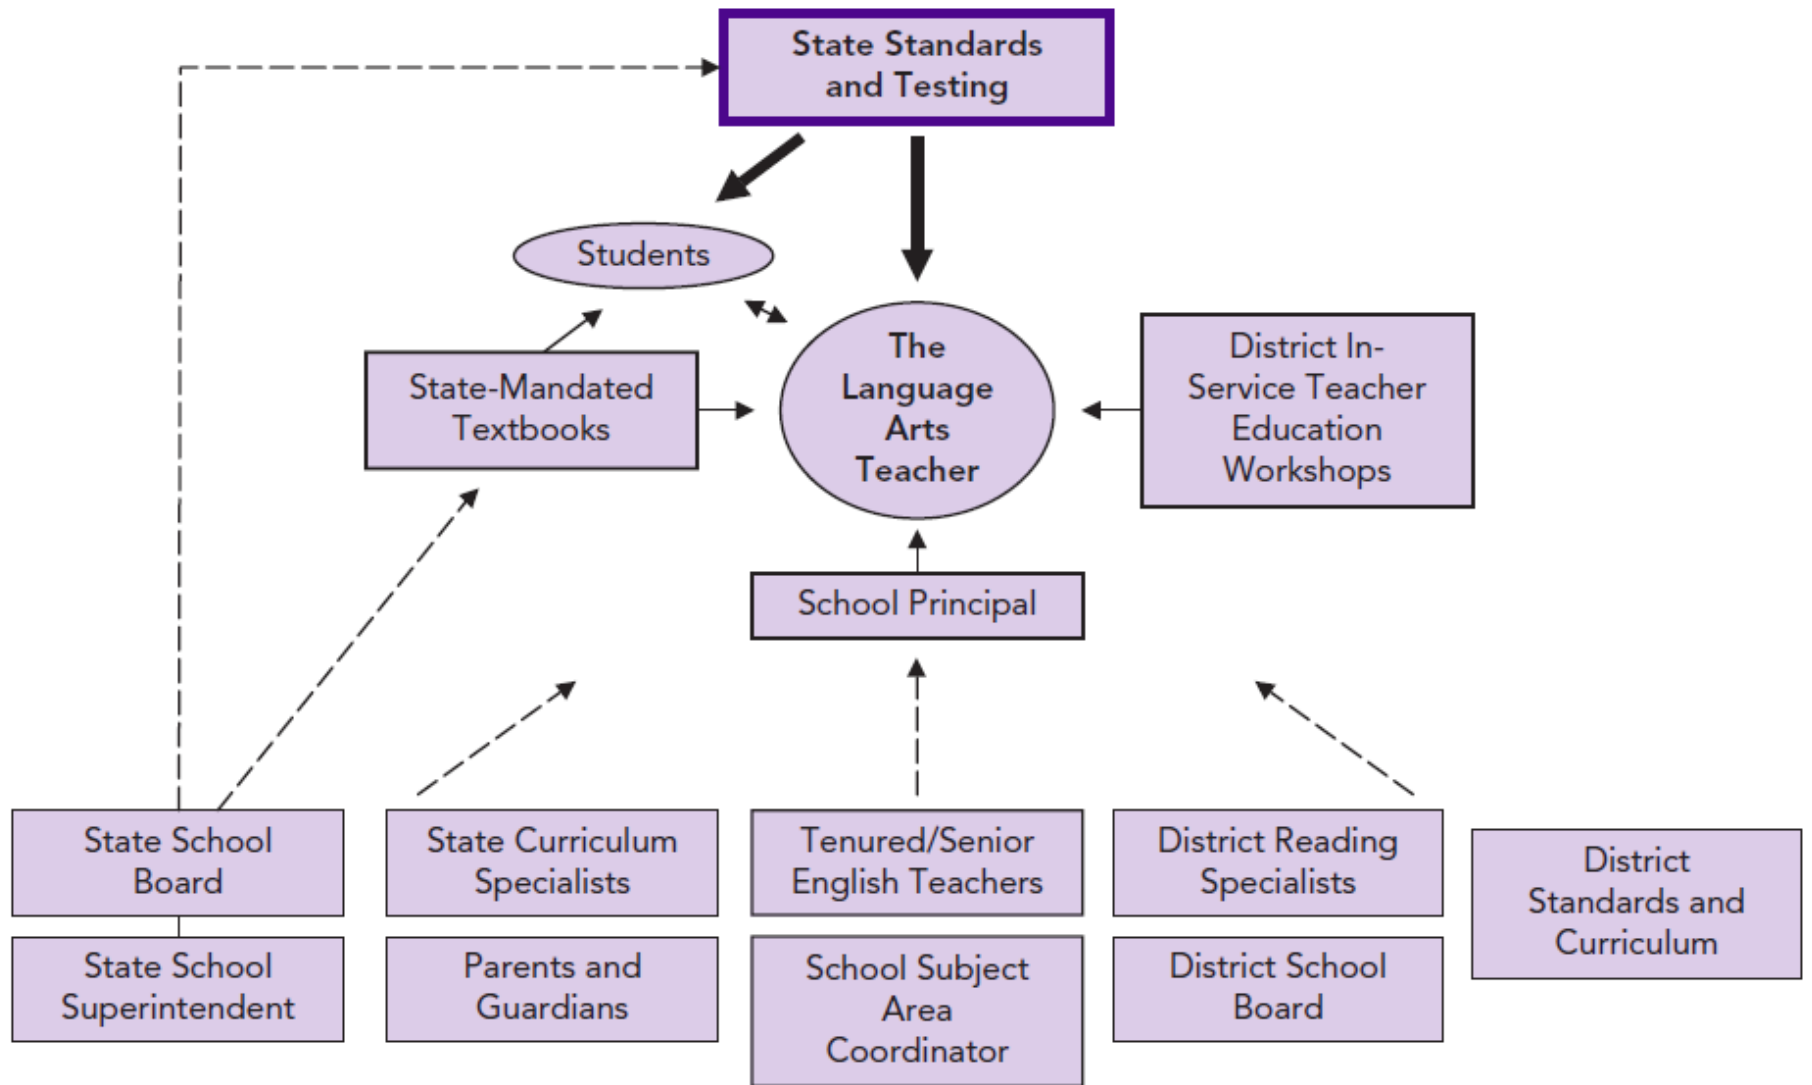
State Standards and Testing

Students

State-Mandated Textbooks

The Language Arts Teacher

District In-Service Teacher Education Workshops

School Principal

State School Board

State School Superintendent

State Curriculum Specialists

Parents and Guardians

Tenured/Senior English Teachers

School Subject Area Coordinator

District Reading Specialists

District School Board

District Standards and Curriculum